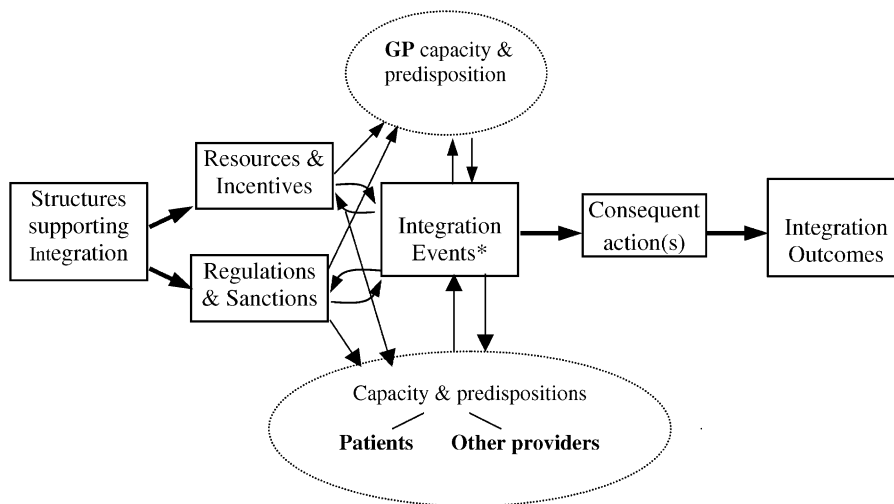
GP capacity & predisposition

Structures supporting Integration

Resources & Incentives

Regulations & Sanctions

Integration Events*

Consequent action(s)

Integration Outcomes

Capacity & predispositions

Patients

Other providers